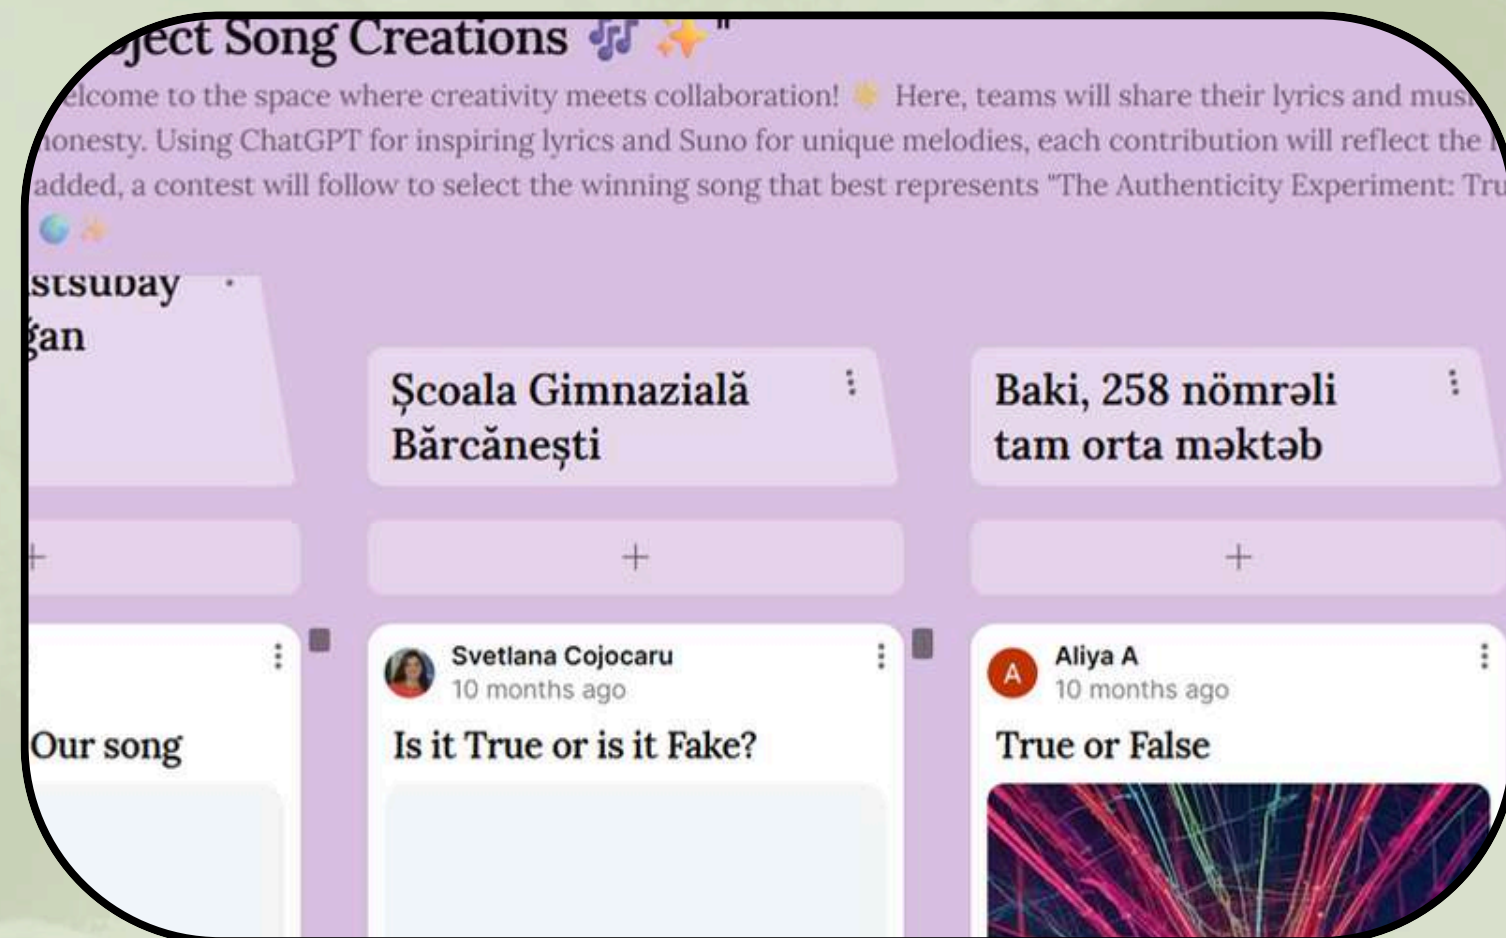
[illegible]ject Song Creations 🎶 ✨"

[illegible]elcome to the space where creativity meets collaboration! 🌟 Here, teams will share their lyrics and mus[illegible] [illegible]onesty. Using ChatGPT for inspiring lyrics and Suno for unique melodies, each contribution will reflect the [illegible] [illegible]added, a contest will follow to select the winning song that best represents "The Authenticity Experiment: Tru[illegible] 🌍✨

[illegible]stsubay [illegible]gan

Școala Gimnazială Bărcănești

Baki, 258 nömrəli tam orta məktəb

+

+

+

Our song

Svetlana Cojocaru
10 months ago
Is it True or is it Fake?

A
Aliya A
10 months ago
True or False